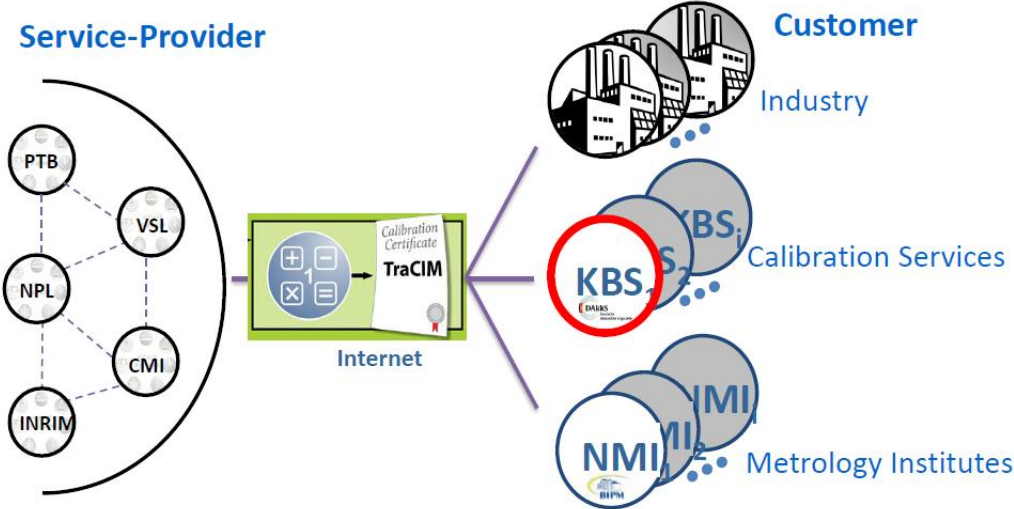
Service-Provider

PTB

VSL

NPL

CMI

INRIM

Calibration Certificate

TraCIM

Internet

Customer

Industry

$KBS_i$

$KBS_2$

$KBS_1$

DAkkS

Calibration Services

$NMI_i$

$NMI_2$

$NMI_1$

BIPM

Metrology Institutes